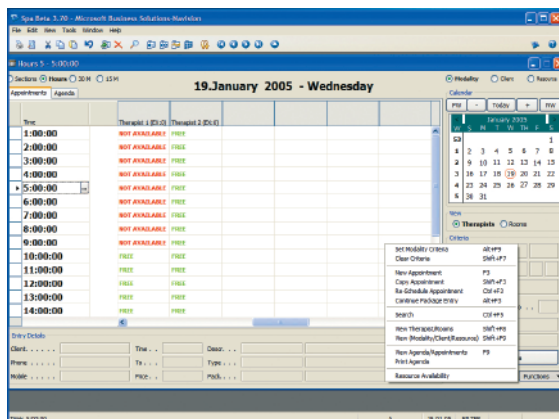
Spa Beta 3.70 - Microsoft Business Solutions-Navision

File Edit View Tools Window Help

Hours 5 - 5:00:00

Sections Hours 30 M 15 M

19.January 2005 - Wednesday

Modality Client Resource

Appointments Agenda

| Time | Therapist 1 (D1:0) | Therapist 2 (D1:0) |
|---|---|---|
| 1:00:00 | NOT AVAILABLE | FREE |
| 2:00:00 | NOT AVAILABLE | FREE |
| 3:00:00 | NOT AVAILABLE | FREE |
| 4:00:00 | NOT AVAILABLE | FREE |
| 5:00:00 | NOT AVAILABLE | FREE |
| 6:00:00 | NOT AVAILABLE | FREE |
| 7:00:00 | NOT AVAILABLE | FREE |
| 8:00:00 | NOT AVAILABLE | FREE |
| 9:00:00 | NOT AVAILABLE | FREE |
| 10:00:00 | FREE | FREE |
| 11:00:00 | FREE | FREE |
| 12:00:00 | FREE | FREE |
| 13:00:00 | FREE | FREE |
| 14:00:00 | FREE | FREE |

Calendar

PW - Today + NW

January 2005

| W | S | M | T | W | Th | F | S |
|---|---|---|---|---|---|---|---|
| 53 | | | | | | | 1 |
| 1 | 2 | 3 | 4 | 5 | 6 | 7 | 8 |
| 2 | 9 | 10 | 11 | 12 | 13 | 14 | 15 |
| 3 | 16 | 17 | 18 | 19 | 20 | 21 | 22 |
| 4 | 23 | 24 | 25 | 26 | 27 | 28 | 29 |
| 5 | 30 | 31 | | | | | |

View

Therapists Rooms

Criteria

Set Modality Criteria Alt+F9
Clear Criteria Shift+F7
New Appointment F3
Copy Appointment Shift+F3
Re-Schedule Appointment Ctrl+F3
Continue Package Entry Alt+F3
Search Ctrl+F3
New Therapist/Rooms Shift+F8
New (Modality/Client/Resource) Shift+F9
Run Agenda/Appointments F9
Print Agenda
Resource Availability

Entry Details

Client. . . . . .
Phone. . . . . .
Mobile . . . . . .
Time . . .
To . . .
Price . . .
Descr. . .
Type . . .
Pack. . . .

Functions